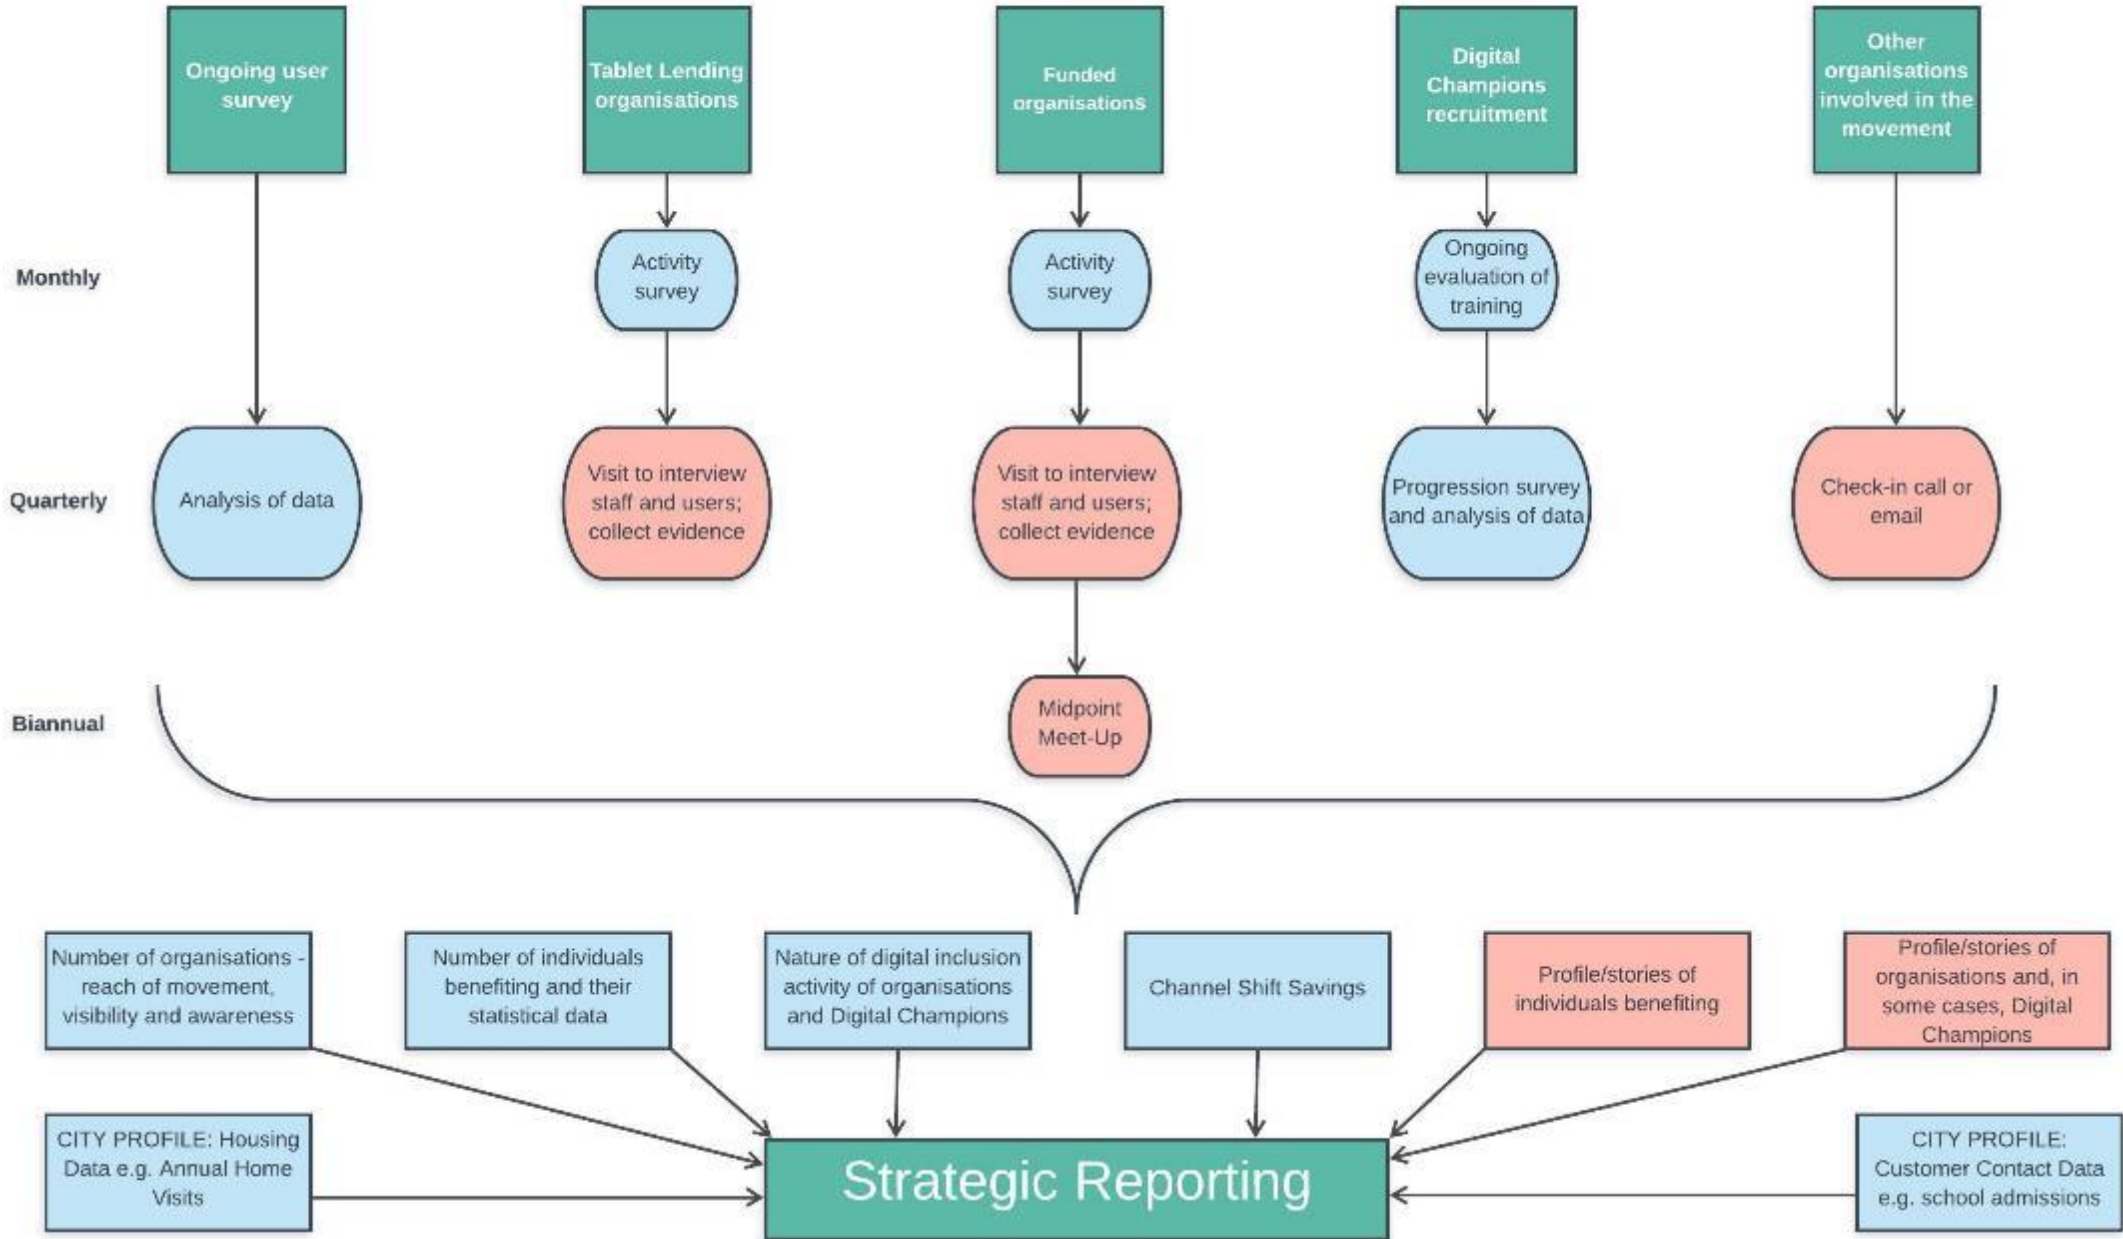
Ongoing user survey

Tablet Lending organisations

Funded organisations

Digital Champions recruitment

Other organisations involved in the movement

Monthly

Activity survey

Activity survey

Ongoing evaluation of training

Quarterly

Analysis of data

Visit to interview staff and users; collect evidence

Visit to interview staff and users; collect evidence

Progression survey and analysis of data

Check-in call or email

Biannual

Midpoint Meet-Up

Number of organisations - reach of movement, visibility and awareness

Number of individuals benefiting and their statistical data

Nature of digital inclusion activity of organisations and Digital Champions

Channel Shift Savings

Profile/stories of individuals benefiting

Profile/stories of organisations and, in some cases, Digital Champions

CITY PROFILE: Housing Data e.g. Annual Home Visits

Strategic Reporting

CITY PROFILE: Customer Contact Data e.g. school admissions